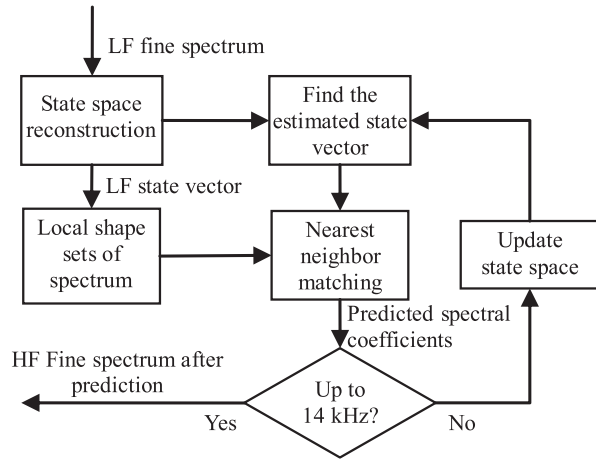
LF fine spectrum

State space reconstruction

Find the estimated state vector

LF state vector

Local shape sets of spectrum

Nearest neighbor matching

Update state space

Predicted spectral coefficients

HF Fine spectrum after prediction

Up to 14 kHz?

Yes

No